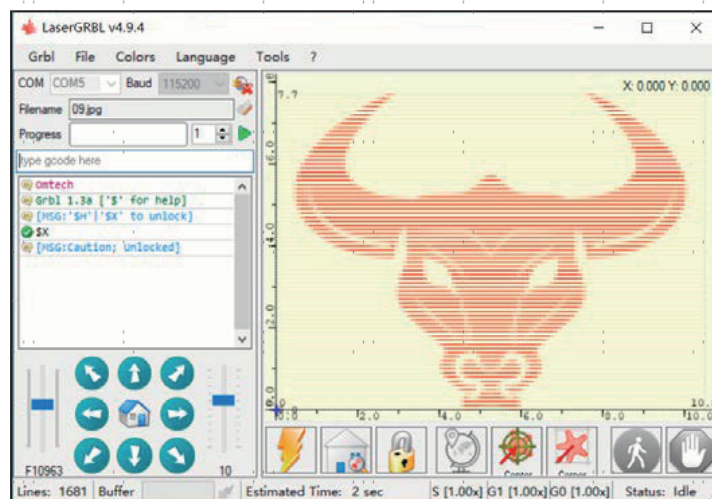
LaserGRBL v4.9.4

Grbl File Colors Language Tools ?

COM COM5 Baud 115200

Filename 09.jpg

Progress 1

type gcode here

omtech
Grbl 1.3a ['$' for help]
[MSG:'$H'|'$X' to unlock]
$X
[MSG:Caution: Unlocked]

X: 0.000 Y: 0.000

7.7
16.0
14.0
12.0
10.0
8.0
6.0
4.0
2.0
0.0
2.0
4.0
6.0
8.0
10.

F10963
10

Center
Corner

Lines: 1681 Buffer Estimated Time: 2 sec S [1.00x] G1 [1.00x] G0 [1.00x] Status: Idle